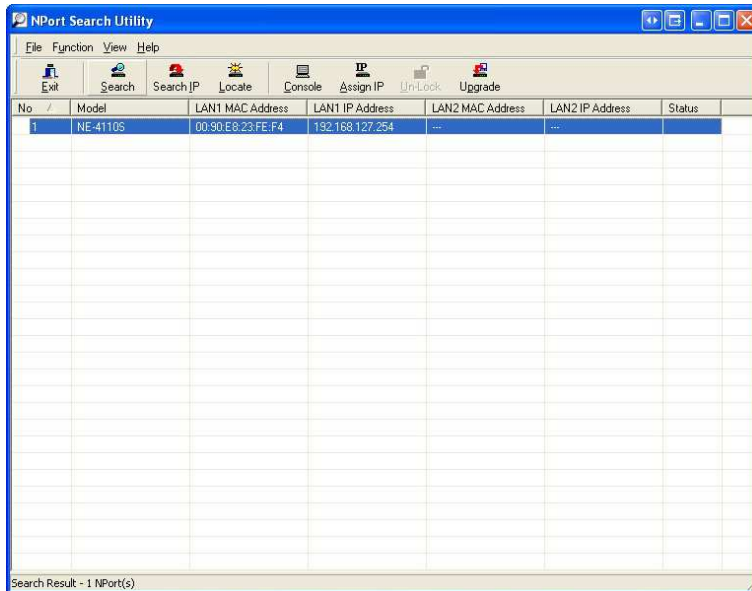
NPort Search Utility

File Function View Help

Exit Search Search IP Locate Console Assign IP Un-Lock Upgrade

| No / | Model | LAN1 MAC Address | LAN1 IP Address | LAN2 MAC Address | LAN2 IP Address | Status |
|---|---|---|---|---|---|---|
| 1 | NE-4110S | 00:90:E8:23:FE:F4 | 192.168.127.254 | --- | --- | |

Search Result - 1 NPort(s)